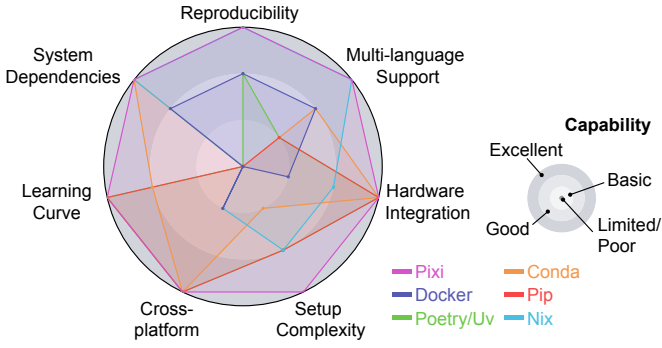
Reproducibility

Multi-language Support

Hardware Integration

Setup Complexity

Cross-platform

Learning Curve

System Dependencies

Capability

Excellent

Basic

Good

Limited/ Poor

Pixi

Conda

Docker

Pip

Poetry/Uv

Nix